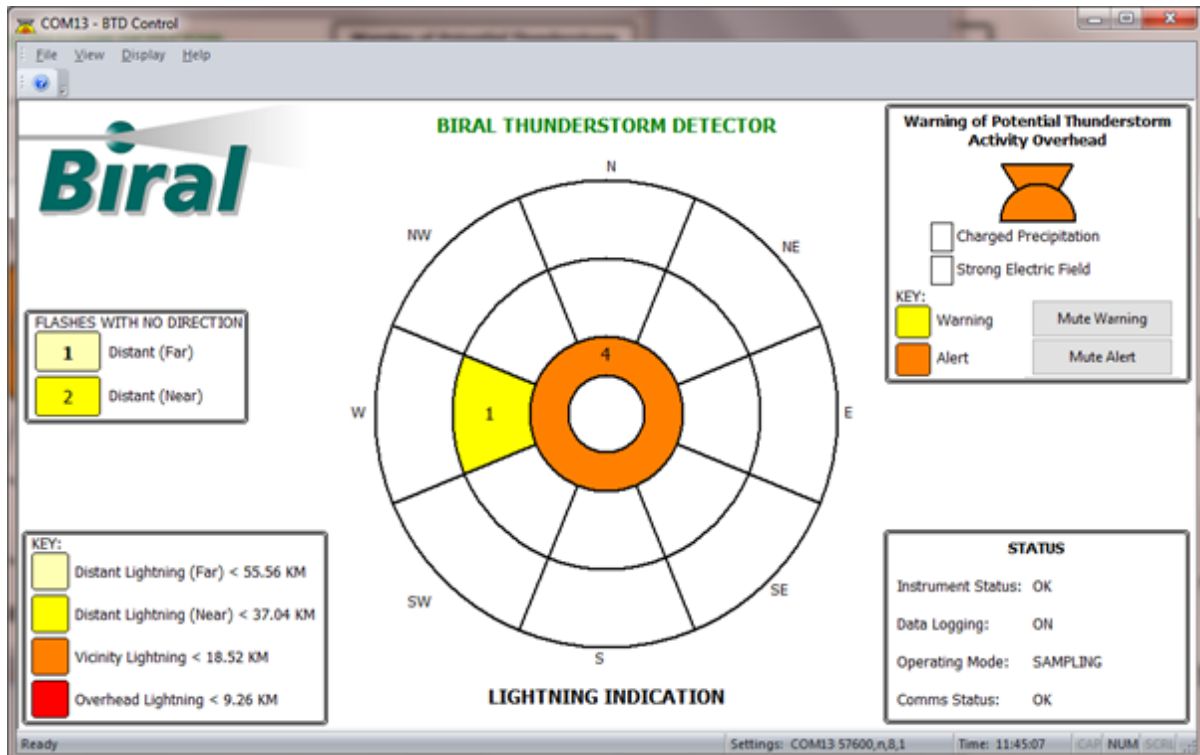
COM13 - BTD Control

File View Display Help

Biral

BIRAL THUNDERSTORM DETECTOR

N
NE
E
SE
S
SW
W
NW

4
1

LIGHTNING INDICATION

FLASHES WITH NO DIRECTION
1 Distant (Far)
2 Distant (Near)

KEY:
Distant Lightning (Far) < 55.56 KM
Distant Lightning (Near) < 37.04 KM
Vicinity Lightning < 18.52 KM
Overhead Lightning < 9.26 KM

Warning of Potential Thunderstorm Activity Overhead

Charged Precipitation
Strong Electric Field
KEY:
Warning
Alert
Mute Warning
Mute Alert

STATUS
Instrument Status: OK
Data Logging: ON
Operating Mode: SAMPLING
Comms Status: OK

Ready
Settings: COM13 57600,n,8,1
Time: 11:45:07
CAP NUM SCRL